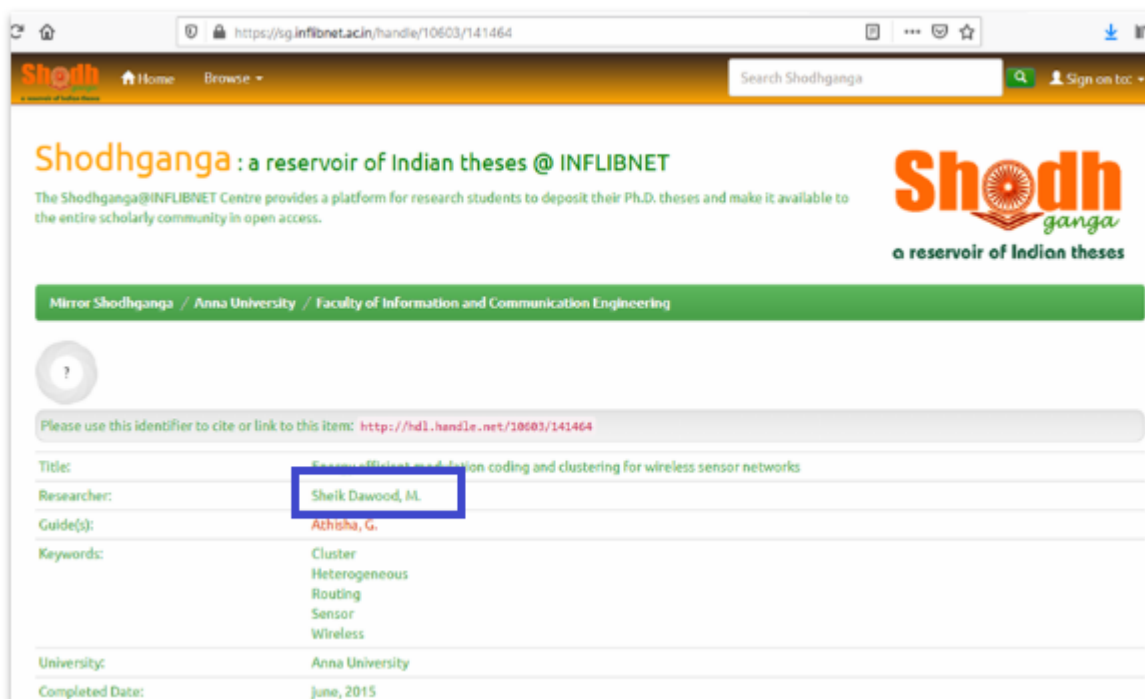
https://sg.inflibnet.ac.in/handle/10603/141464

Shodh ganga
a reservoir of Indian theses

Home Browse

Search Shodhganga

Sign on to:

Shodhganga : a reservoir of Indian theses @ INFLIBNET

The Shodhganga@INFLIBNET Centre provides a platform for research students to deposit their Ph.D. theses and make it available to the entire scholarly community in open access.

Shodh ganga
a reservoir of Indian theses

Mirror Shodhganga / Anna University / Faculty of Information and Communication Engineering

?

Please use this identifier to cite or link to this item: http://hdl.handle.net/10603/141464

| | |
|---|---|
| Title: | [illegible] coding and clustering for wireless sensor networks |
| Researcher: | Sheik Dawood, M. |
| Guide(s): | Athisha, G. |
| Keywords: | Cluster<br>Heterogeneous<br>Routing<br>Sensor<br>Wireless |
| University: | Anna University |
| Completed Date: | June, 2015 |